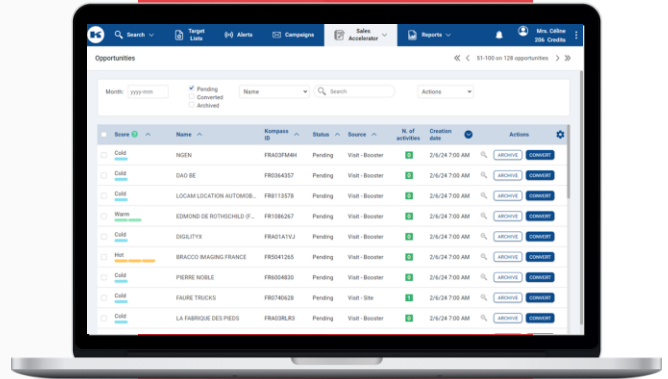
Search | Target Lists | Alerts | Campaigns | Sales Accelerator | Reports | Mrs. Celine 206 Credits

Opportunities

51-100 on 128 opportunities

Month: yyyy-mm

Pending
Converted
Archived

Name

Search

Actions

| Score | Name | Kompass ID | Status | Source | N. of activities | Creation date | Actions |
|---|---|---|---|---|---|---|---|
| Cold | NGEN | FRA03FM4H | Pending | Visit - Booster | 0 | 2/6/24 7:00 AM | ARCHIVE CONVERT |
| Cold | DAO BE | FR0364357 | Pending | Visit - Booster | 0 | 2/6/24 7:00 AM | ARCHIVE CONVERT |
| Cold | LOCAM LOCATION AUTOMOB... | FR0113578 | Pending | Visit - Booster | 0 | 2/6/24 7:00 AM | ARCHIVE CONVERT |
| Warm | EDMOND DE ROTHSCHILD (F... | FR1086267 | Pending | Visit - Booster | 0 | 2/6/24 7:00 AM | ARCHIVE CONVERT |
| Cold | DIGILITYX | FRA01A1VJ | Pending | Visit - Booster | 0 | 2/6/24 7:00 AM | ARCHIVE CONVERT |
| Hot | BRACCO IMAGING FRANCE | FR5041265 | Pending | Visit - Booster | 0 | 2/6/24 7:00 AM | ARCHIVE CONVERT |
| Cold | PIERRE NOBLE | FR6004830 | Pending | Visit - Booster | 0 | 2/6/24 7:00 AM | ARCHIVE CONVERT |
| Cold | FAURE TRUCKS | FR0740628 | Pending | Visit - Site | 1 | 2/6/24 7:00 AM | ARCHIVE CONVERT |
| Cold | LA FABRIQUE DES PIEDS | FRA03BLR3 | Pending | Visit - Booster | 0 | 2/6/24 7:00 AM | ARCHIVE CONVERT |